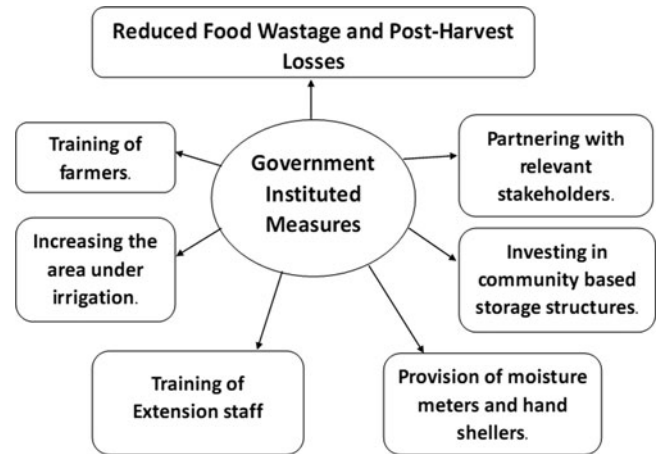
Reduced Food Wastage and Post-Harvest Losses

Government Instituted Measures

Training of farmers.

Partnering with relevant stakeholders.

Increasing the area under irrigation.

Investing in community based storage structures.

Training of Extension staff

Provision of moisture meters and hand shellers.